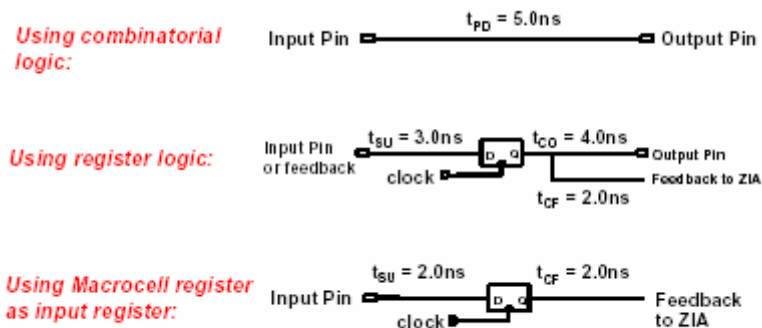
Using combinatorial logic:

Input Pin

$t_{PD}$ = 5.0ns

Output Pin

Using register logic:

Input Pin or feedback

$t_{SU}$ = 3.0ns

D Q

clock

$t_{CO}$ = 4.0ns

Output Pin

Feedback to ZIA

$t_{CF}$ = 2.0ns

Using Macrocell register as input register:

Input Pin

$t_{SU}$ = 2.0ns

D Q

clock

$t_{CF}$ = 2.0ns

Feedback to ZIA